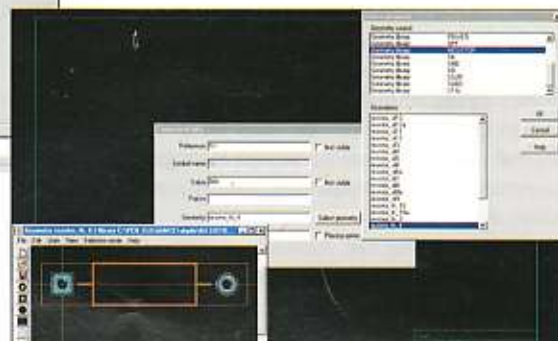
Geometry Layout

Geometry library
Geometry library
Geometry library
Geometry library
Geometry library
Geometry library
Geometry library

Geometries

OK
Cancel
Help

Reference
Symbol name
Value
Pattern
Geometry
Not visible
Not visible
Select geometry
Place pins

Geometry Header
File Edit View Selection mode Help